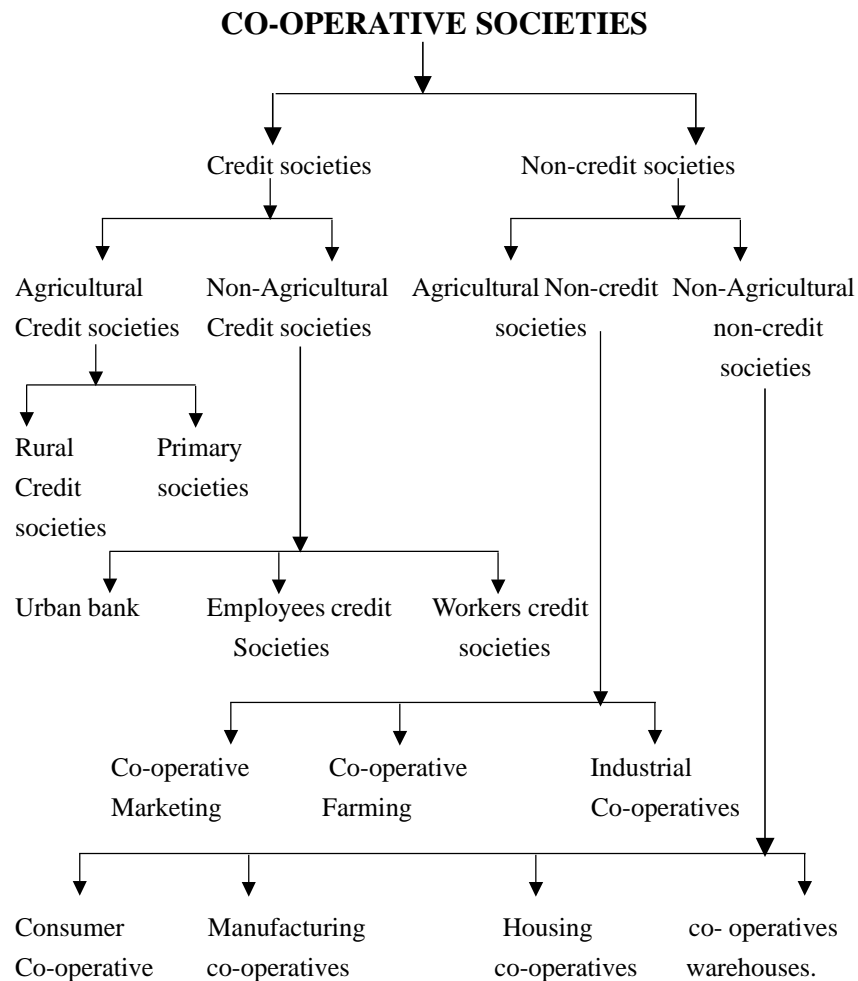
CO-OPERATIVE SOCIETIES

Credit societies

Non-credit societies

Agricultural Credit societies

Non-Agricultural Credit societies

Agricultural Non-credit societies

Non-Agricultural non-credit societies

Rural Credit societies

Primary societies

Urban bank

Employees credit Societies

Workers credit societies

Co-operative Marketing

Co-operative Farming

Industrial Co-operatives

Consumer Co-operative

Manufacturing co-operatives

Housing co-operatives

co- operatives warehouses.